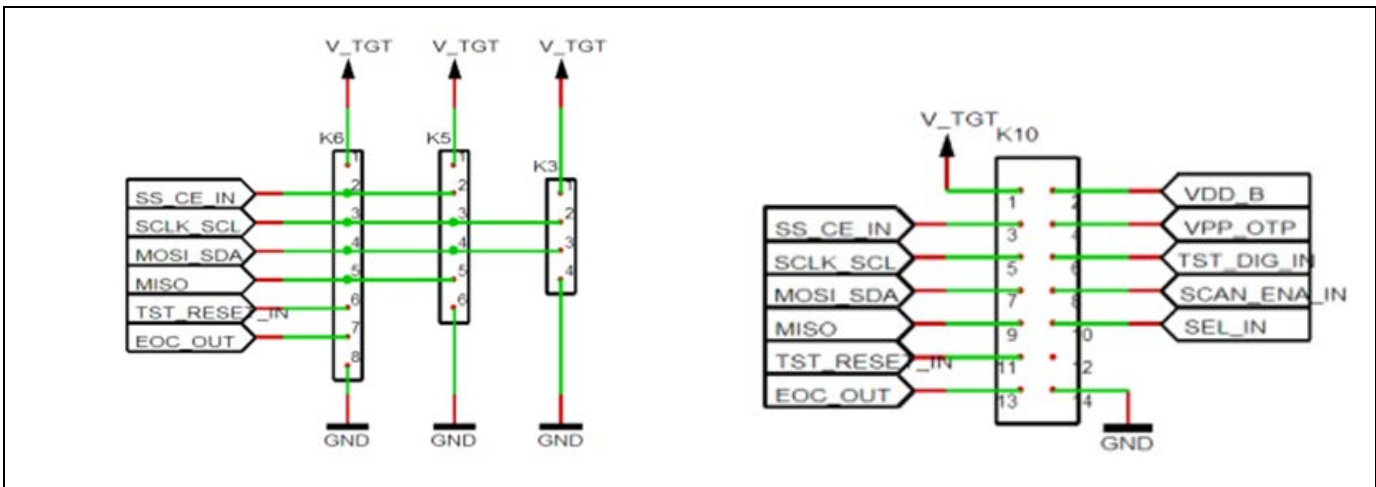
V_TGT V_TGT V_TGT

K6 K5 K3

1 1 1
SS_CE_IN 2 2 2
SCLK_SCL 3 3 3
MOSI_SDA 4 4 4
MISO 5 5
TST_RESET_IN 6 6
EOC_OUT 7
8

GND GND GND

V_TGT K10

1 2 VDD_B
SS_CE_IN 3 4 VPP_OTP
SCLK_SCL 5 6 TST_DIG_IN
MOSI_SDA 7 8 SCAN_ENA_IN
MISO 9 10 SEL_IN
TST_RESET_IN 11 12
EOC_OUT 13 14

GND